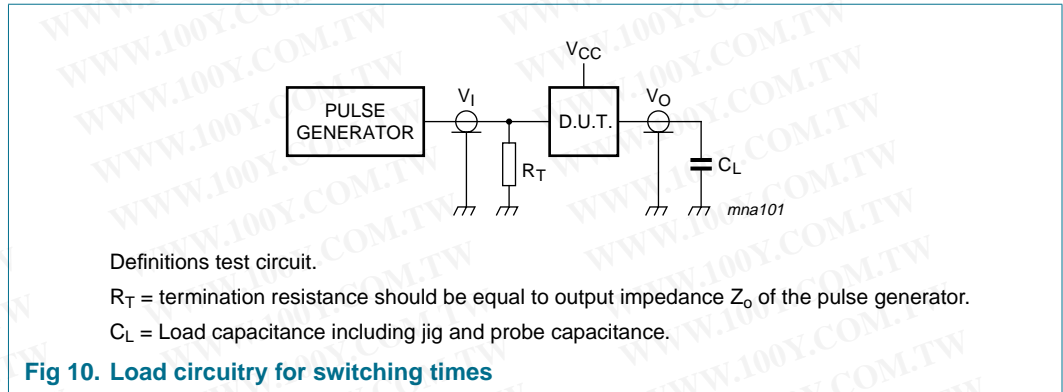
$V_{CC}$

PULSE GENERATOR

$V_I$

D.U.T.

$V_O$

$R_T$

$C_L$

mna101

Definitions test circuit.

$R_T$ = termination resistance should be equal to output impedance $Z_o$ of the pulse generator.

$C_L$ = Load capacitance including jig and probe capacitance.

Fig 10. Load circuitry for switching times

WWW.100Y.COM.TW